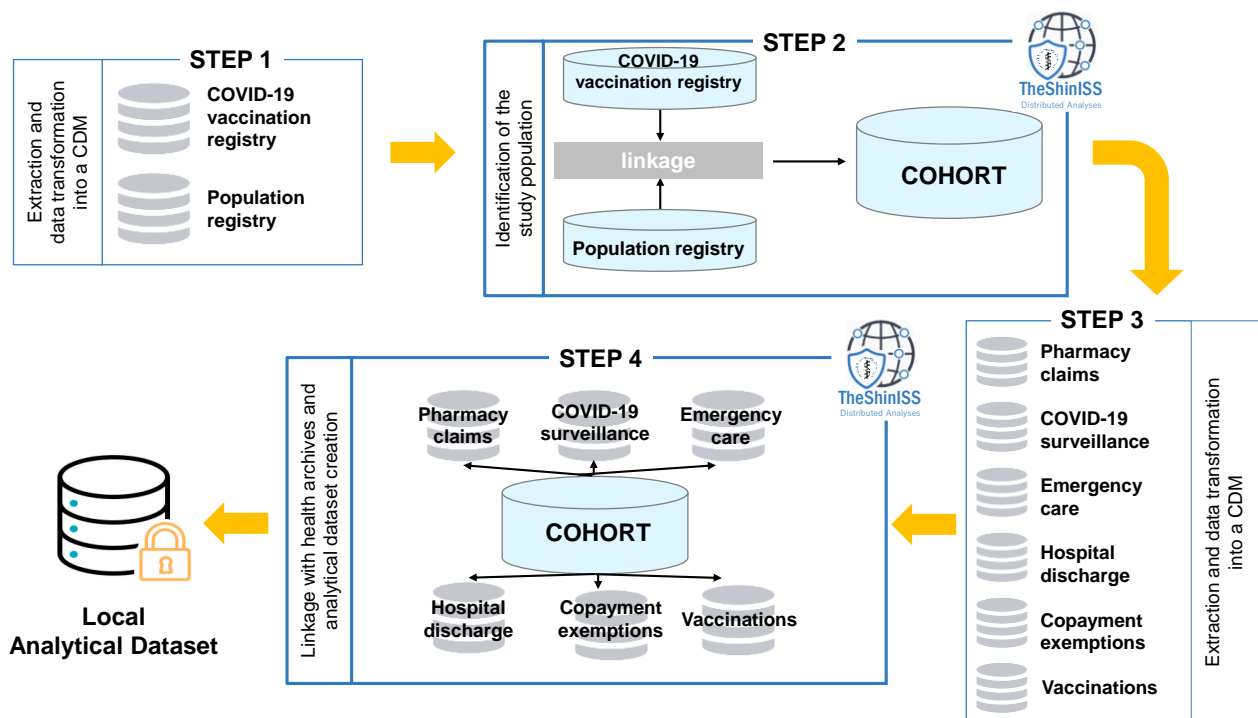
STEP 1

Extraction and data transformation into a CDM

COVID-19 vaccination registry

Population registry

STEP 2

Identification of the study population

COVID-19 vaccination registry

linkage

Population registry

COHORT

TheShinISS
Distributed Analyses

STEP 3

Pharmacy claims

COVID-19 surveillance

Emergency care

Hospital discharge

Copayment exemptions

Vaccinations

Extraction and data transformation into a CDM

STEP 4

TheShinISS
Distributed Analyses

Linkage with health archives and analytical dataset creation

Pharmacy claims

COVID-19 surveillance

Emergency care

COHORT

Hospital discharge

Copayment exemptions

Vaccinations

Local Analytical Dataset